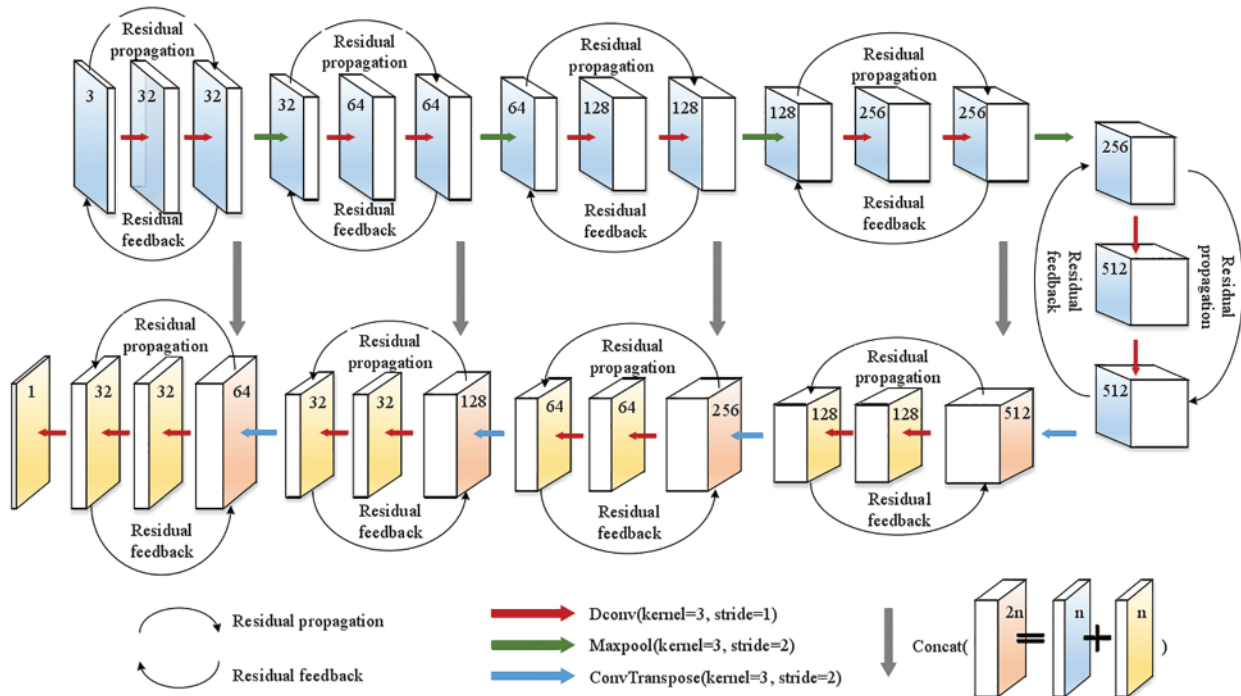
Residual propagation
3
32
32
Residual feedback

Residual propagation
32
64
64
Residual feedback

Residual propagation
64
128
128
Residual feedback

Residual propagation
128
256
256
Residual feedback

256
512
512
Residual feedback
Residual propagation

Residual propagation
1
32
32
64
Residual feedback

Residual propagation
32
32
128
Residual feedback

Residual propagation
64
64
256
Residual feedback

Residual propagation
128
128
512
Residual feedback

Residual propagation
Residual feedback
Dconv(kernel=3, stride=1)
Maxpool(kernel=3, stride=2)
ConvTranspose(kernel=3, stride=2)
Concat( 2n = n + n )